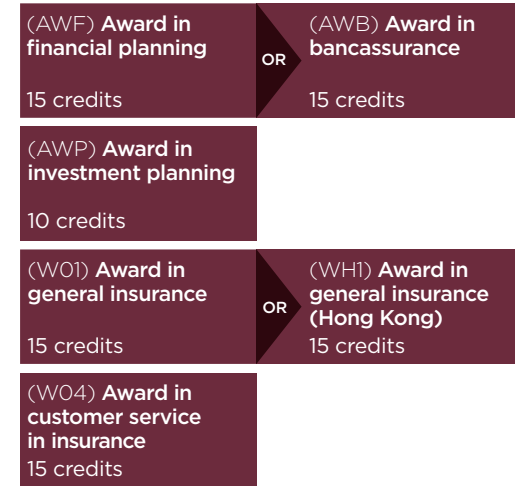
(AWF) **Award in financial planning**

15 credits

OR

(AWB) **Award in bancassurance**

15 credits

(AWP) **Award in investment planning**

10 credits

(W01) **Award in general insurance**

15 credits

OR

(WH1) **Award in general insurance (Hong Kong)**

15 credits

(W04) **Award in customer service in insurance**

15 credits